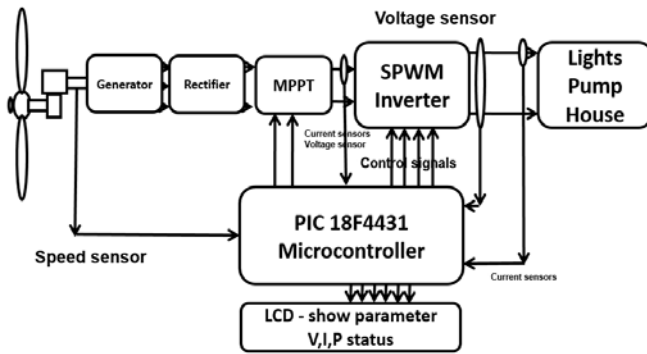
Voltage sensor

Generator

Rectifier

MPPT

SPWM Inverter

Lights Pump House

Current sensors Voltage sensor

Control signals

PIC 18F4431 Microcontroller

Speed sensor

Current sensors

LCD - show parameter V,I,P status